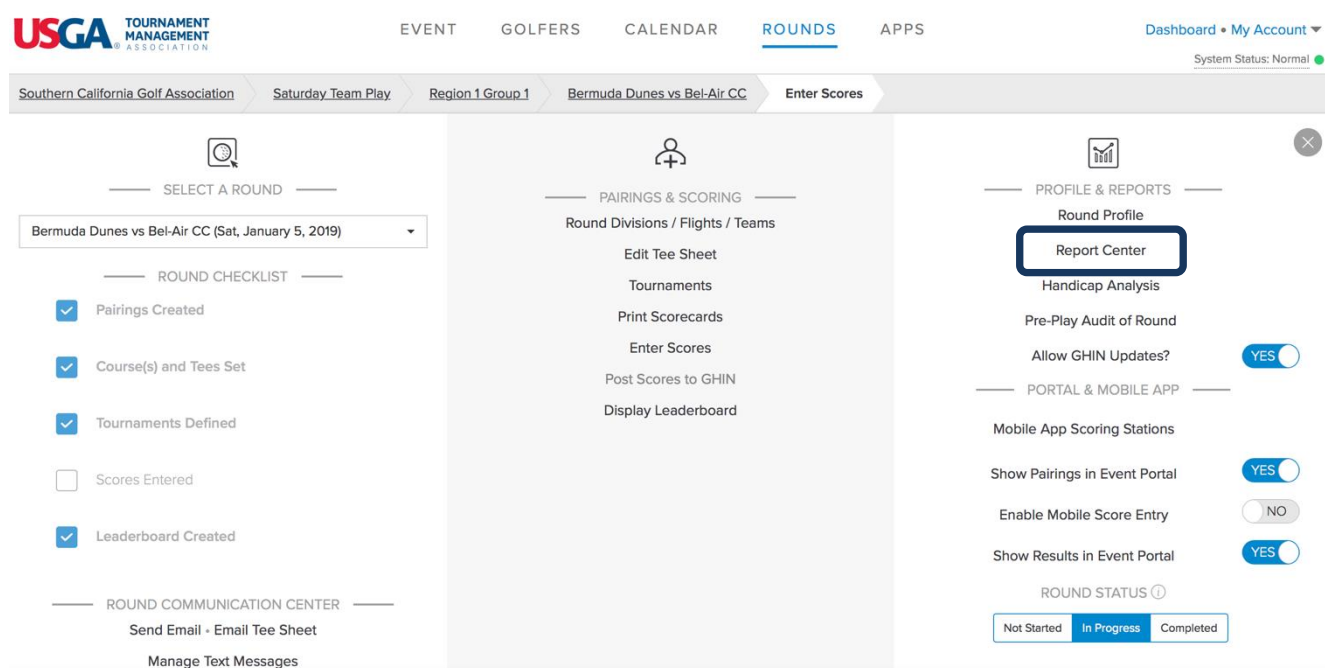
USGA® TOURNAMENT MANAGEMENT ASSOCIATION

EVENT GOLFERS CALENDAR ROUNDS APPS

Dashboard • My Account

System Status: Normal

Southern California Golf Association Saturday Team Play Region 1 Group 1 Bermuda Dunes vs Bel-Air CC Enter Scores

SELECT A ROUND

Bermuda Dunes vs Bel-Air CC (Sat, January 5, 2019)

ROUND CHECKLIST

Pairings Created

Course(s) and Tees Set

Tournaments Defined

Scores Entered

Leaderboard Created

ROUND COMMUNICATION CENTER

Send Email • Email Tee Sheet

Manage Text Messages

PAIRINGS & SCORING

Round Divisions / Flights / Teams

Edit Tee Sheet

Tournaments

Print Scorecards

Enter Scores

Post Scores to GHIN

Display Leaderboard

PROFILE & REPORTS

Round Profile

Report Center

Handicap Analysis

Pre-Play Audit of Round

Allow GHIN Updates? YES

PORTAL & MOBILE APP

Mobile App Scoring Stations

Show Pairings in Event Portal YES

Enable Mobile Score Entry NO

Show Results in Event Portal YES

ROUND STATUS

Not Started In Progress Completed